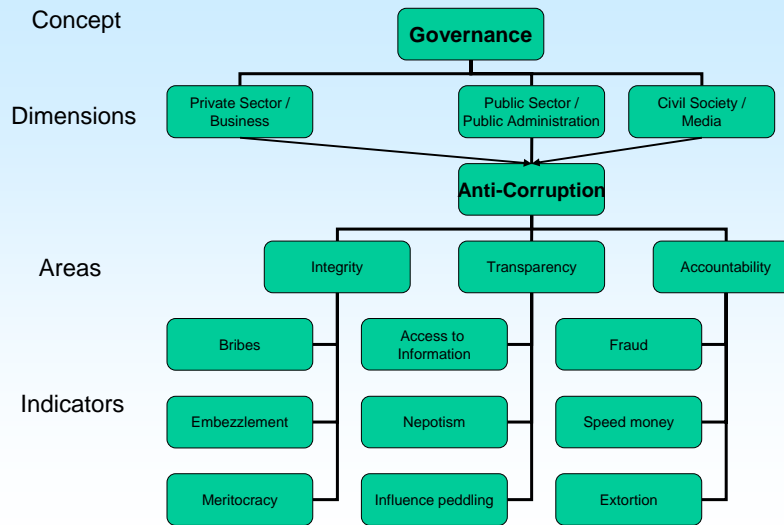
Concept

Governance

Dimensions

Private Sector / Business

Public Sector / Public Administration

Civil Society / Media

Anti-Corruption

Areas

Integrity

Transparency

Accountability

Indicators

Bribes

Embezzlement

Meritocracy

Access to Information

Nepotism

Influence peddling

Fraud

Speed money

Extortion